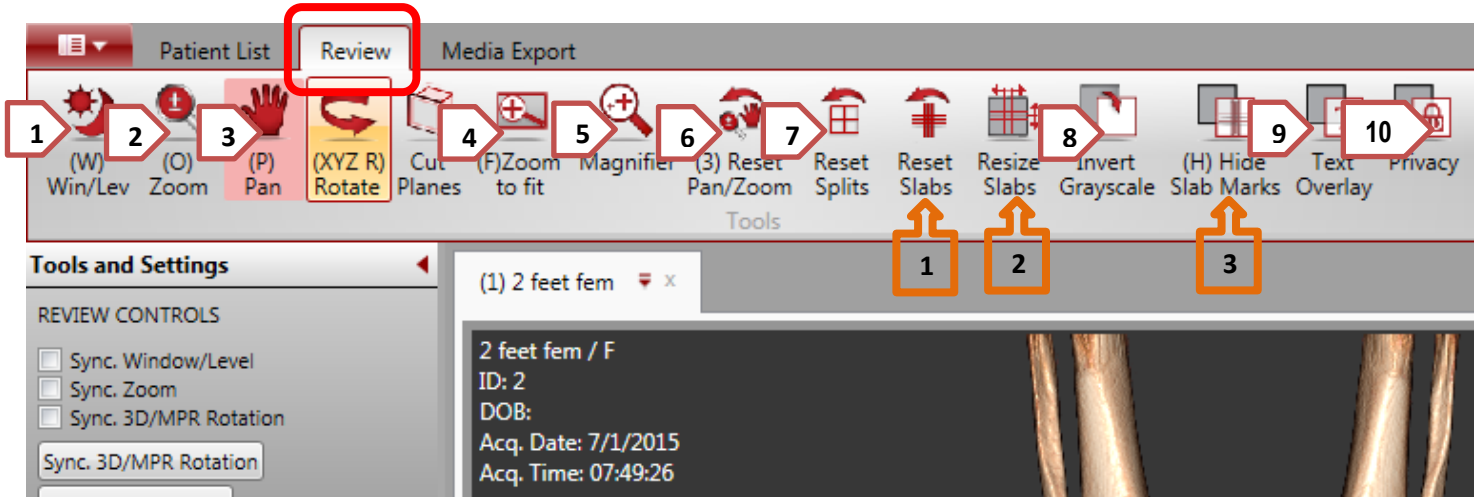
Patient List Review Media Export

1 (W) Win/Lev
2 (O) Zoom
3 (P) Pan
(XYZ R) Rotate
Cut Planes
4 (F)Zoom to fit
5 Magnifier
6 (3) Reset Pan/Zoom
7 Reset Splits
Reset Slabs
Resize Slabs
8 Invert Grayscale
(H) Hide Slab Marks
9 Text Overlay
10 Privacy

Tools

1
2
3

Tools and Settings

REVIEW CONTROLS

Sync. Window/Level
Sync. Zoom
Sync. 3D/MPR Rotation

Sync. 3D/MPR Rotation

(1) 2 feet fem x

2 feet fem / F
ID: 2
DOB:
Acq. Date: 7/1/2015
Acq. Time: 07:49:26